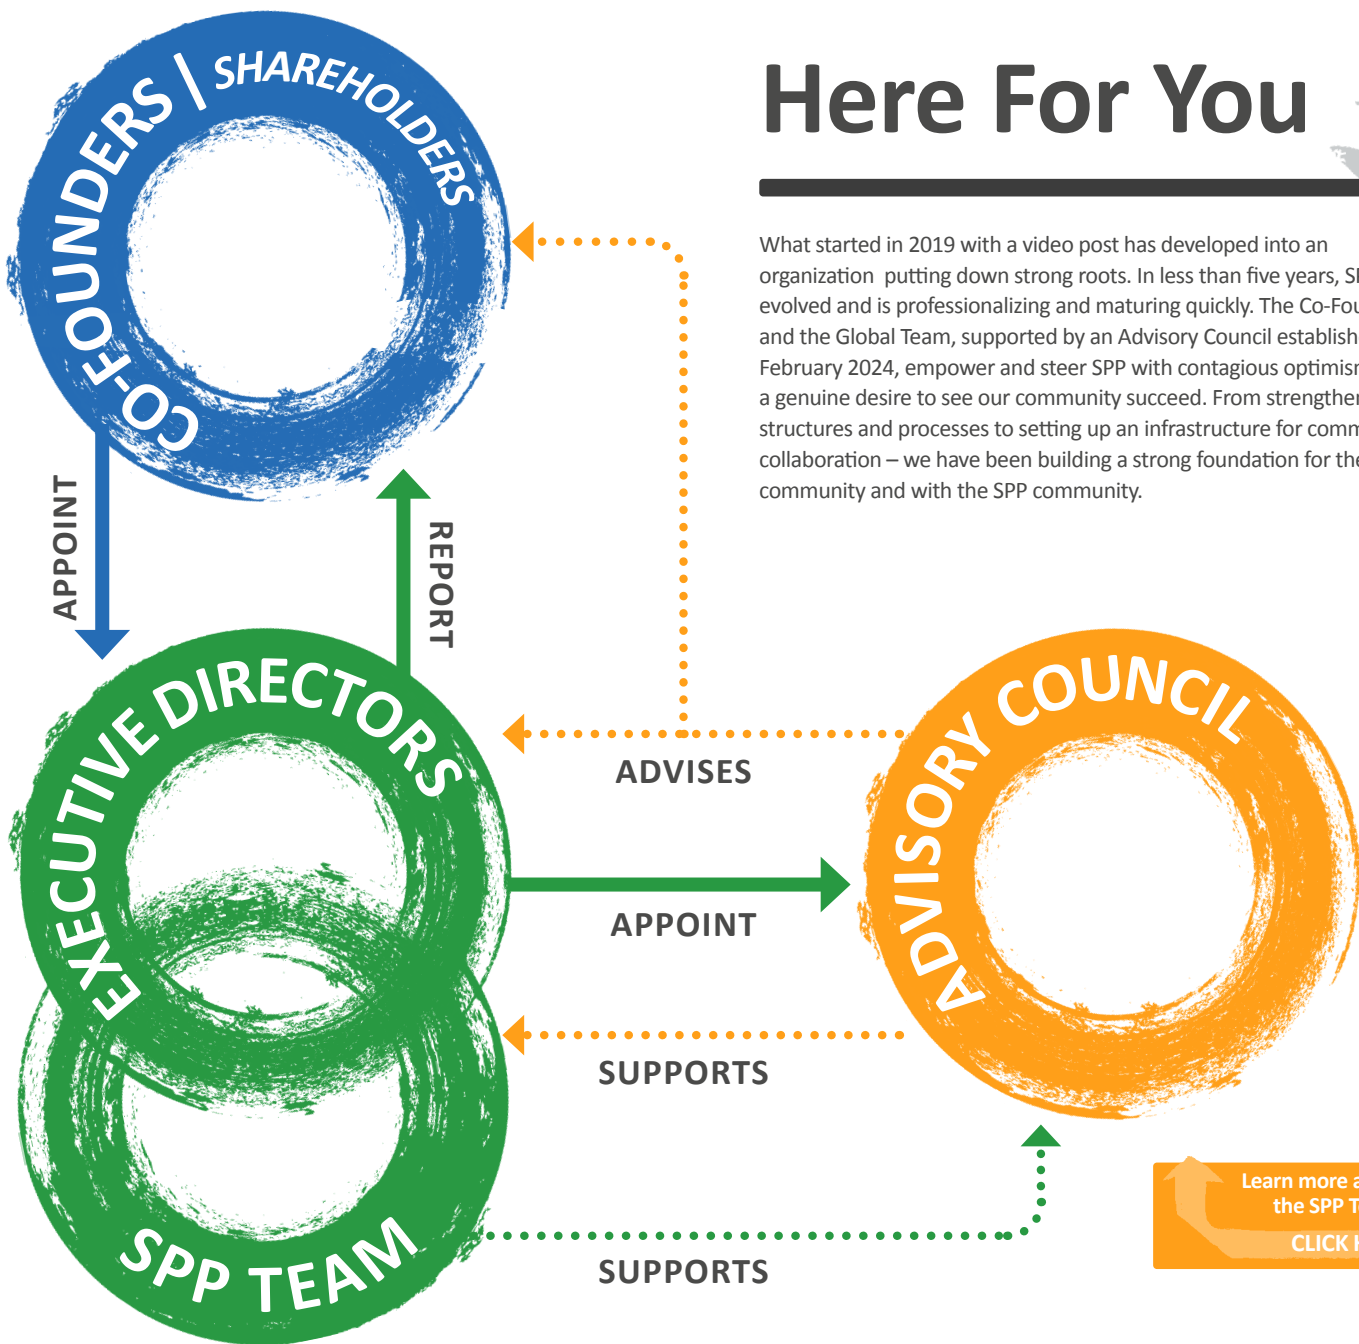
CO-FOUNDERS | SHAREHOLDERS

APPOINT

REPORT

EXECUTIVE DIRECTORS

SPP TEAM

ADVISORY COUNCIL

ADVISES

APPOINT

SUPPORTS

SUPPORTS

Here For You

What started in 2019 with a video post has developed into an organization putting down strong roots. In less than five years, S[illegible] evolved and is professionalizing and maturing quickly. The Co-Fo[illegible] and the Global Team, supported by an Advisory Council establish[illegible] February 2024, empower and steer SPP with contagious optimis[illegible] a genuine desire to see our community succeed. From strengthe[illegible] structures and processes to setting up an infrastructure for comm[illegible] collaboration – we have been building a strong foundation for the community and with the SPP community.

Learn more a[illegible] the SPP T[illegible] CLICK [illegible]